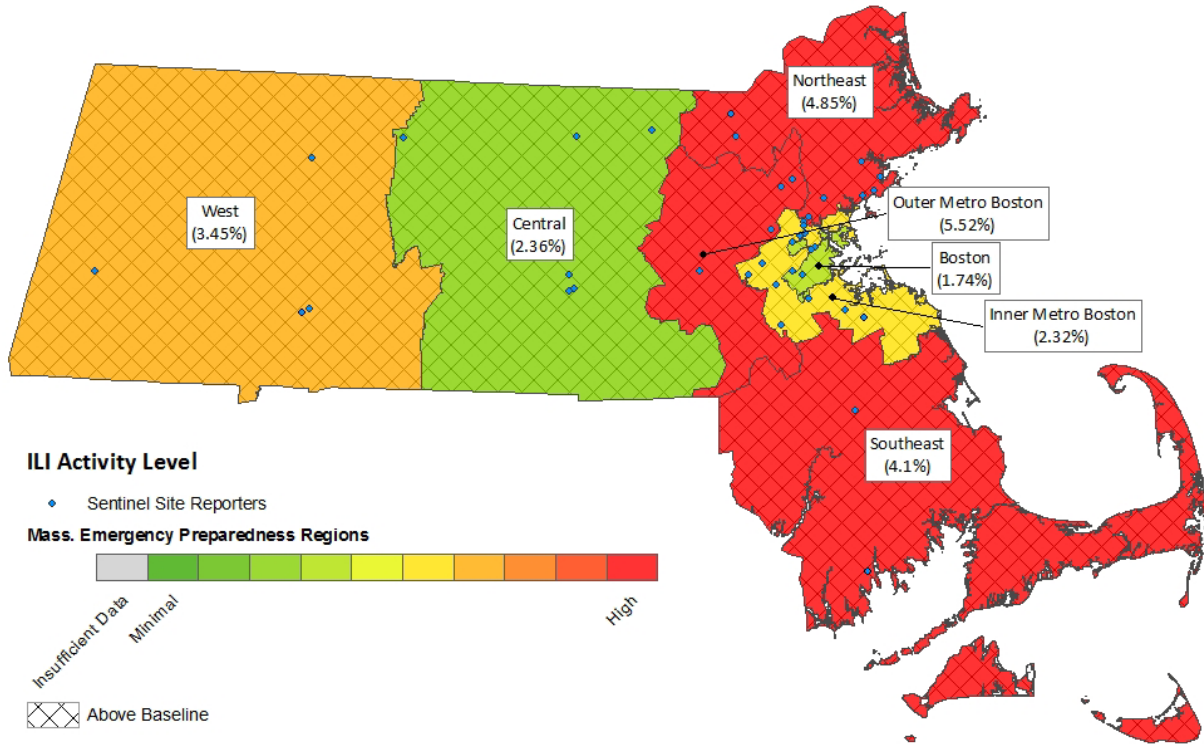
Northeast
(4.85%)

West
(3.45%)

Central
(2.36%)

Outer Metro Boston
(5.52%)

Boston
(1.74%)

Inner Metro Boston
(2.32%)

Southeast
(4.1%)

ILI Activity Level

Sentinel Site Reporters

Mass. Emergency Preparedness Regions

Insufficient Data
Minimal
High

Above Baseline